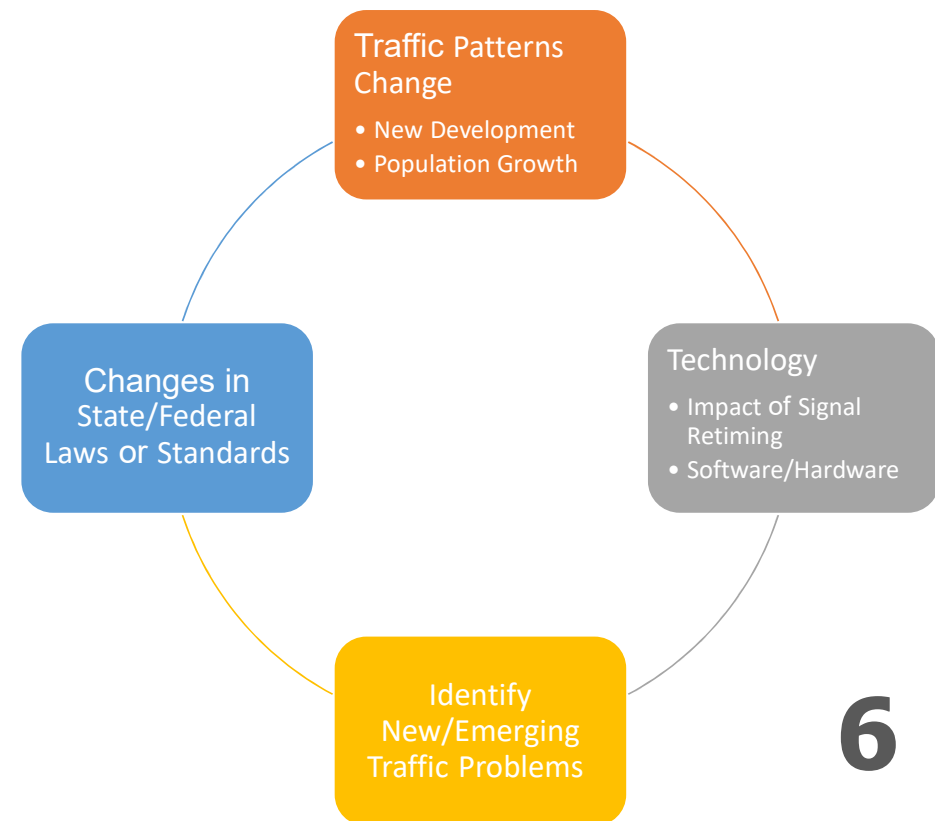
Traffic Patterns Change

• New Development
• Population Growth

Technology

• Impact of Signal Retiming
• Software/Hardware

Identify New/Emerging Traffic Problems

Changes in State/Federal Laws or Standards

6